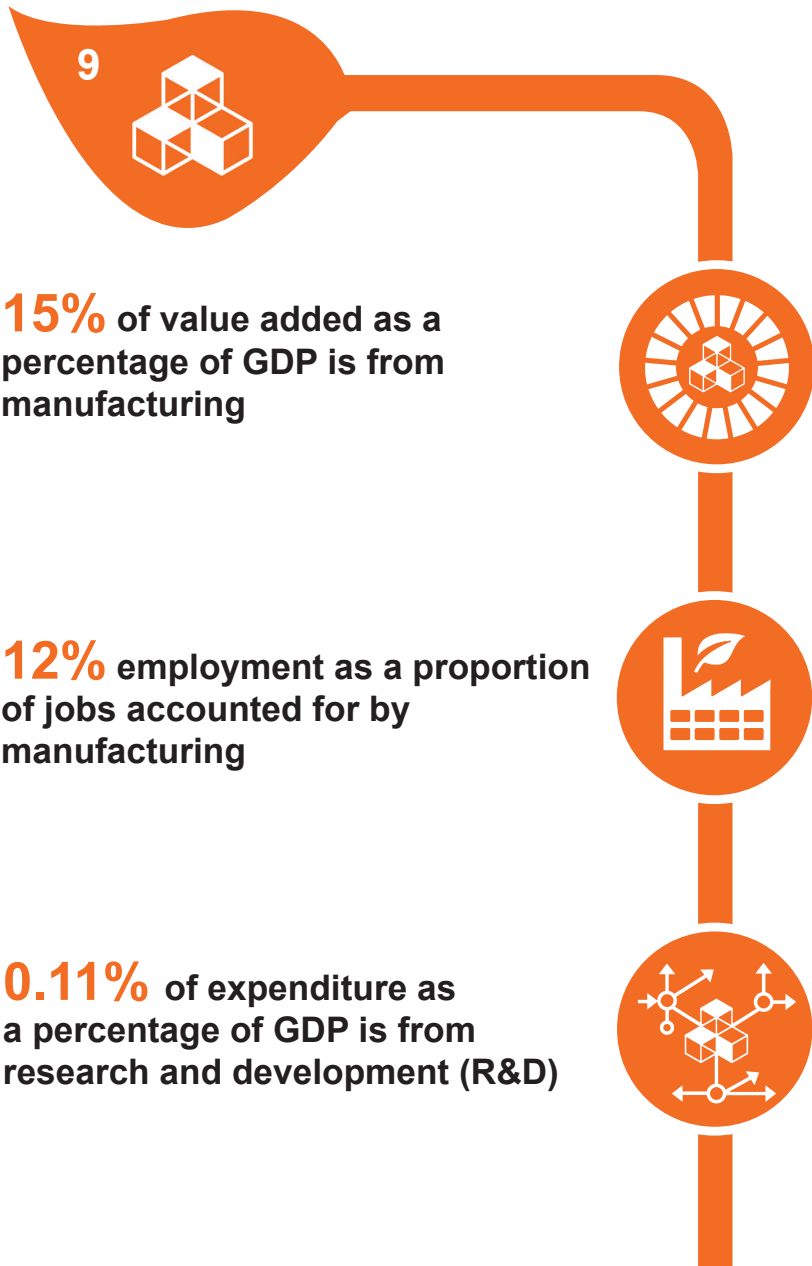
9

15% of value added as a percentage of GDP is from manufacturing

12% employment as a proportion of jobs accounted for by manufacturing

0.11% of expenditure as a percentage of GDP is from research and development (R&D)